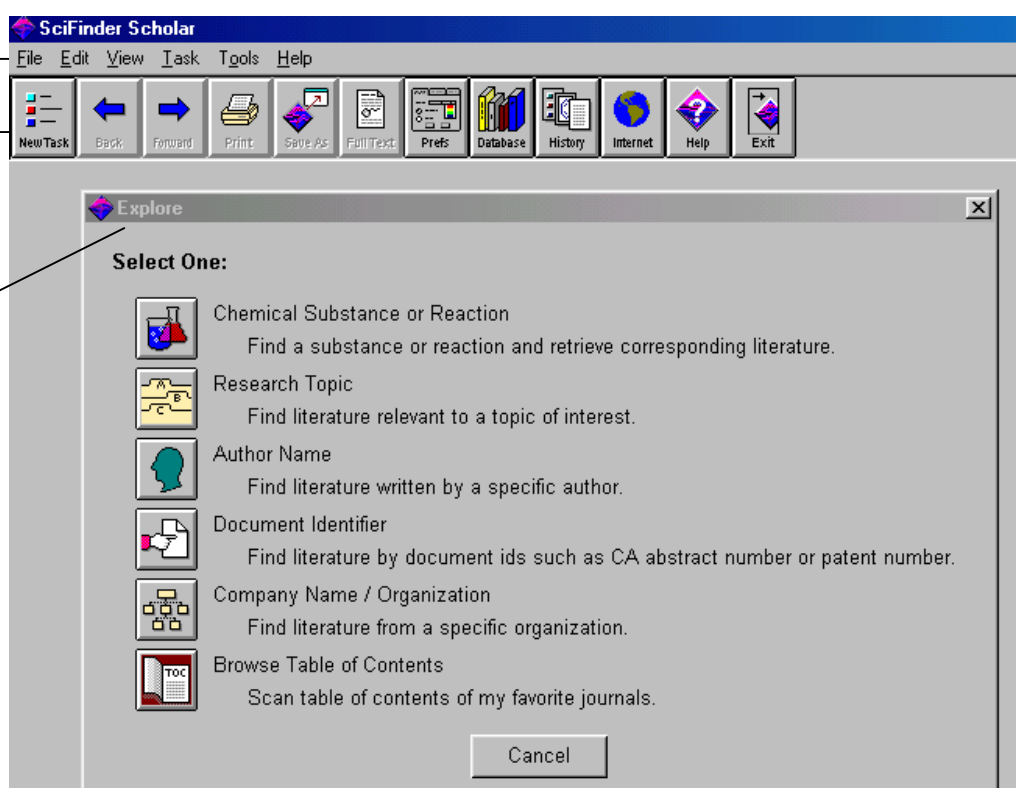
SciFinder Scholar

File Edit View Task Tools Help

New Task Back Forward Print Save As Full Text Prefs Database History Internet Help Exit

Explore

Select One:

Chemical Substance or Reaction
Find a substance or reaction and retrieve corresponding literature.

A B C

Research Topic
Find literature relevant to a topic of interest.

Author Name
Find literature written by a specific author.

Document Identifier
Find literature by document ids such as CA abstract number or patent number.

Company Name / Organization
Find literature from a specific organization.

TOC

Browse Table of Contents
Scan table of contents of my favorite journals.

Cancel